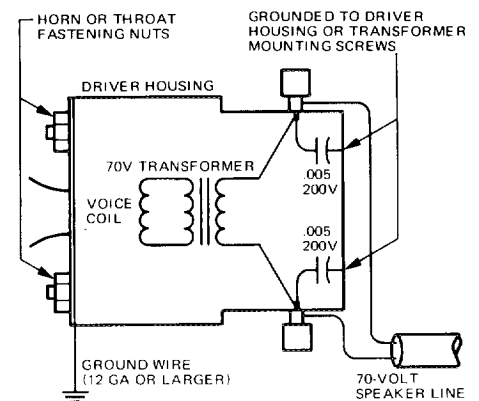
HORN OR THROAT FASTENING NUTS

GROUNDED TO DRIVER HOUSING OR TRANSFORMER MOUNTING SCREWS

DRIVER HOUSING

70V TRANSFORMER

VOICE COIL

.005 200V

.005 200V

GROUND WIRE (12 GA OR LARGER)

70-VOLT SPEAKER LINE